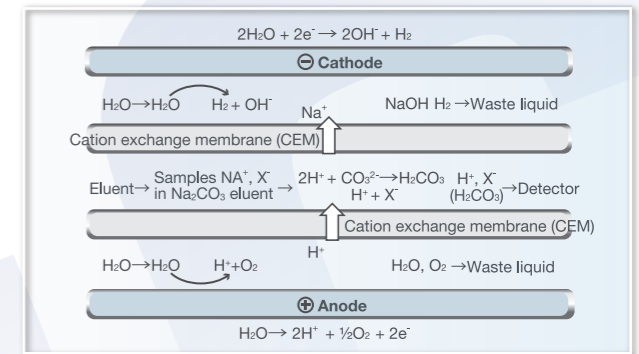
$2H_2O + 2e^- \rightarrow 2OH^- + H_2$

⊖ Cathode

$H_2O \rightarrow H_2O$ $H_2 + OH^-$ $Na^+$ NaOH $H_2 \rightarrow$Waste liquid

Cation exchange membrane (CEM)

Eluent→ Samples $NA^+$, $X^-$ in $Na_2CO_3$ eluent → $2H^+ + CO_3^{2-} \rightarrow H_2CO_3$ $H^+ + X^-$ $H^+$, $X^-$ $(H_2CO_3)$→Detector

Cation exchange membrane (CEM)

$H^+$

$H_2O \rightarrow H_2O$ $H^+ + O_2$ $H_2O$, $O_2$ →Waste liquid

⊕ Anode

$H_2O \rightarrow 2H^+ + ½O_2 + 2e^-$